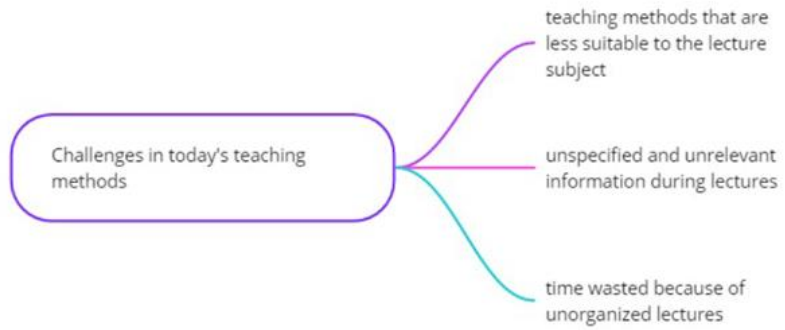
Challenges in today's teaching methods

teaching methods that are less suitable to the lecture subject

unspecified and unrelevant information during lectures

time wasted because of unorganized lectures